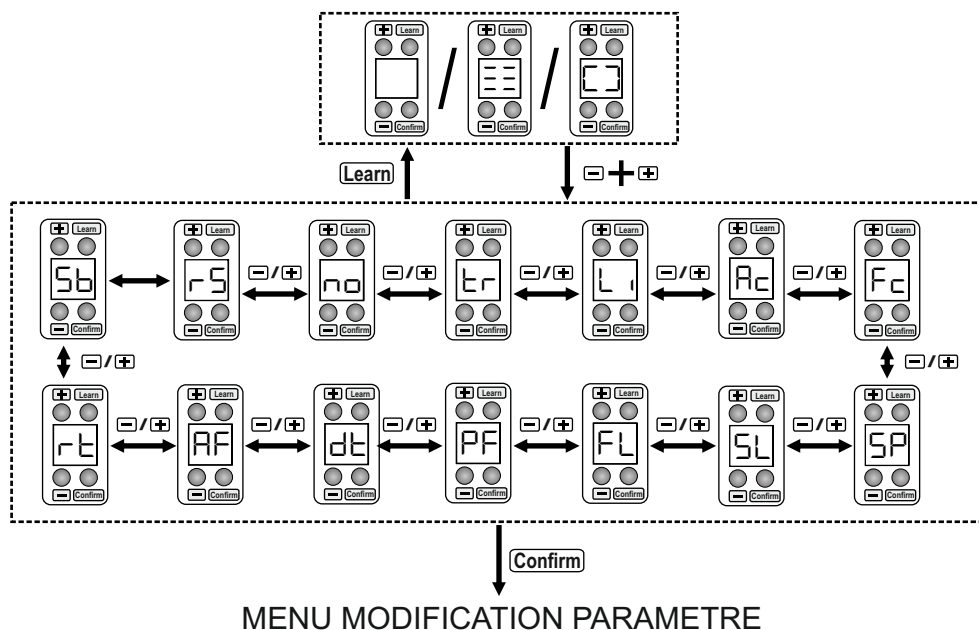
Learn
Confirm
Learn
Confirm
Learn
Confirm

Learn

Learn
Sb
Confirm
Learn
rS
Confirm
Learn
no
Confirm
Learn
tr
Confirm
Learn
Li
Confirm
Learn
Ac
Confirm
Learn
Fc
Confirm

Learn
rt
Confirm
Learn
AF
Confirm
Learn
dt
Confirm
Learn
PF
Confirm
Learn
FL
Confirm
Learn
SL
Confirm
Learn
SP
Confirm

Confirm

MENU MODIFICATION PARAMETRE